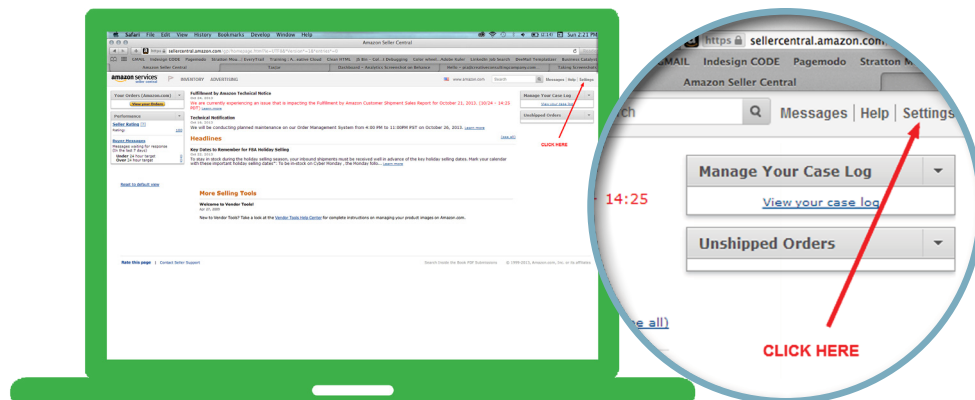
Safari File Edit View History Bookmarks Develop Window Help

Amazon Seller Central

https sellercentral.amazon.com/gp/homepage.html

GMAIL Indesign CODE Pagemodo Stratton Mea... EveryTrail Training - A...nline Cloud Cinan HTML JS Bin - Col...t Debugging Color wheel - Adobe Kuler LinkedIn Job Search BeeNet Templates Business Catalog

Amazon Seller Central

amazon services seller central INVENTORY ADVERTISING

www.amazon.com Search Messages | Help | Settings

Your Orders (Amazon.com)

View your Orders

Performance

Seller Rating

Settings

Buyer Messages

Messages waiting for response (in the last 7 days)

Under 24 hour target

Over 24 hour target

Fulfillment by Amazon Technical Notice

We are currently experiencing an issue that is impacting the Fulfillment by Amazon Customer Shipment Sales Report for October 21, 2013. Learn more

Technical Notification

We will be conducting planned maintenance on our Order Management System from 4:00 PM to 11:00PM PST on October 26, 2013. Learn more

Headlines

Key Dates to Remember for FBA Holiday Selling

To stay in stock during the holiday selling season, your inbound shipments should be received well in advance of the key holiday selling dates. Mark your calendar with these important holiday selling dates*: To be in-stock on Cyber Monday , the Monday follo... Learn more

Manage Your Case Log

View your case log

Unshipped Orders

(see all)

CLICK HERE

Reset to default view

More Selling Tools

Welcome to Vendor Tools!

New to Vendor Tools? Take a look at the Vendor Tools Help Center for complete instructions on managing your product images on Amazon.com.

Rate this page | Contact Seller Support

© 1999-2013, Amazon.com, Inc. or its affiliates

https sellercentral.amazon.com

GMAIL Indesign CODE Pagemodo Stratton M

Amazon Seller Central

ch

Messages | Help | Settings

14:25

Manage Your Case Log

View your case log

Unshipped Orders

e all)

CLICK HERE